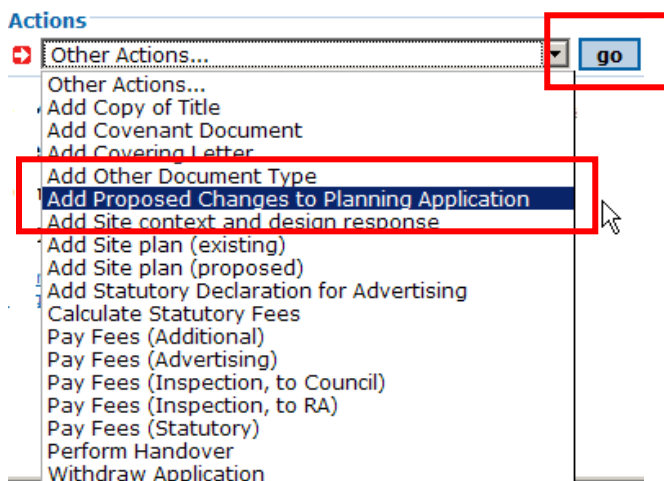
Actions

Other Actions...

go

Other Actions...
Add Copy of Title
Add Covenant Document
Add Covering Letter
Add Other Document Type
Add Proposed Changes to Planning Application
Add Site context and design response
Add Site plan (existing)
Add Site plan (proposed)
Add Statutory Declaration for Advertising
Calculate Statutory Fees
Pay Fees (Additional)
Pay Fees (Advertising)
Pay Fees (Inspection, to Council)
Pay Fees (Inspection, to RA)
Pay Fees (Statutory)
Perform Handover
Withdraw Application